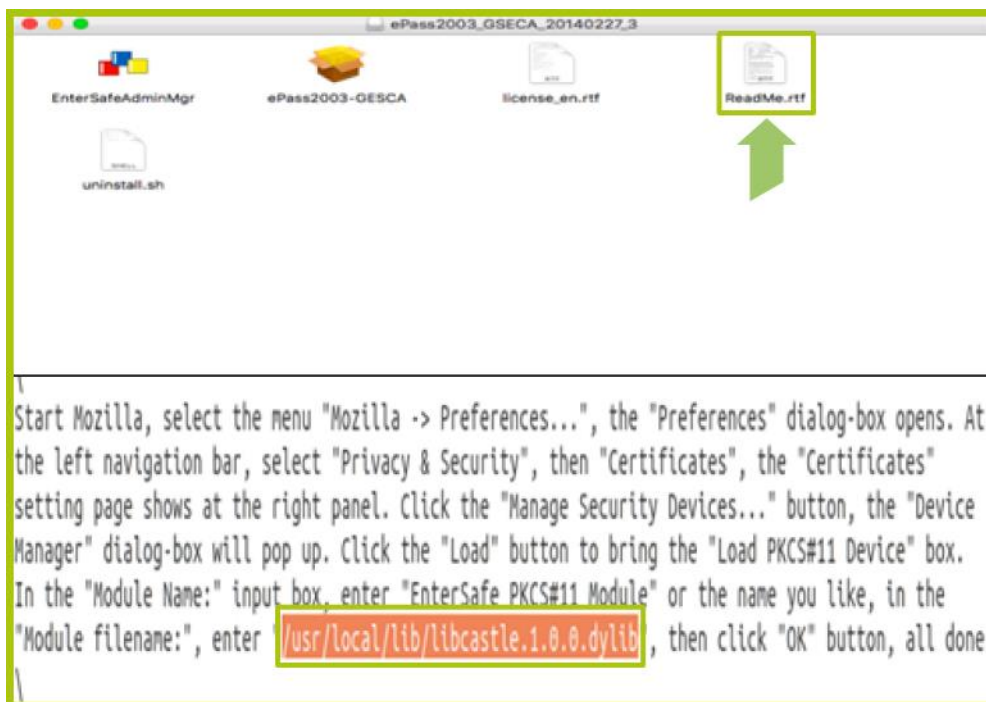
ePass2003_GSECA_20140227_3

EnterSafeAdminMgr

ePass2003-GESCA

license_en.rtf

ReadMe.rtf

uninstall.sh

\
Start Mozilla, select the menu "Mozilla -> Preferences...", the "Preferences" dialog-box opens. At the left navigation bar, select "Privacy & Security", then "Certificates", the "Certificates" setting page shows at the right panel. Click the "Manage Security Devices..." button, the "Device Manager" dialog-box will pop up. Click the "Load" button to bring the "Load PKCS#11 Device" box. In the "Module Name:" input box, enter "EnterSafe PKCS#11 Module" or the name you like, in the "Module filename:", enter "/usr/local/lib/libcastle.1.0.0.dylib", then click "OK" button, all done
\